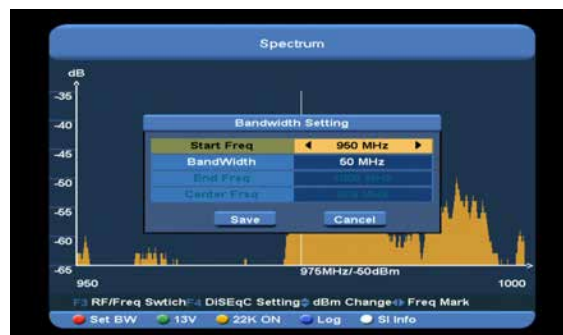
Spectrum

dB
-35
-40
-45
-50
-55
-60
-65

Bandwidth Setting

| Start Freq | 950 MHz |
|---|---|
| BandWidth | 50 MHz |
| End Freq | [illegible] |
| Center Freq | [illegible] |

Save
Cancel

950
975MHz/-50dBm
1000

F3 RF/Freq Swtich F4 DiSEqC Setting dBm Change Freq Mark

Set BW
13V
22K ON
Log
SI Info